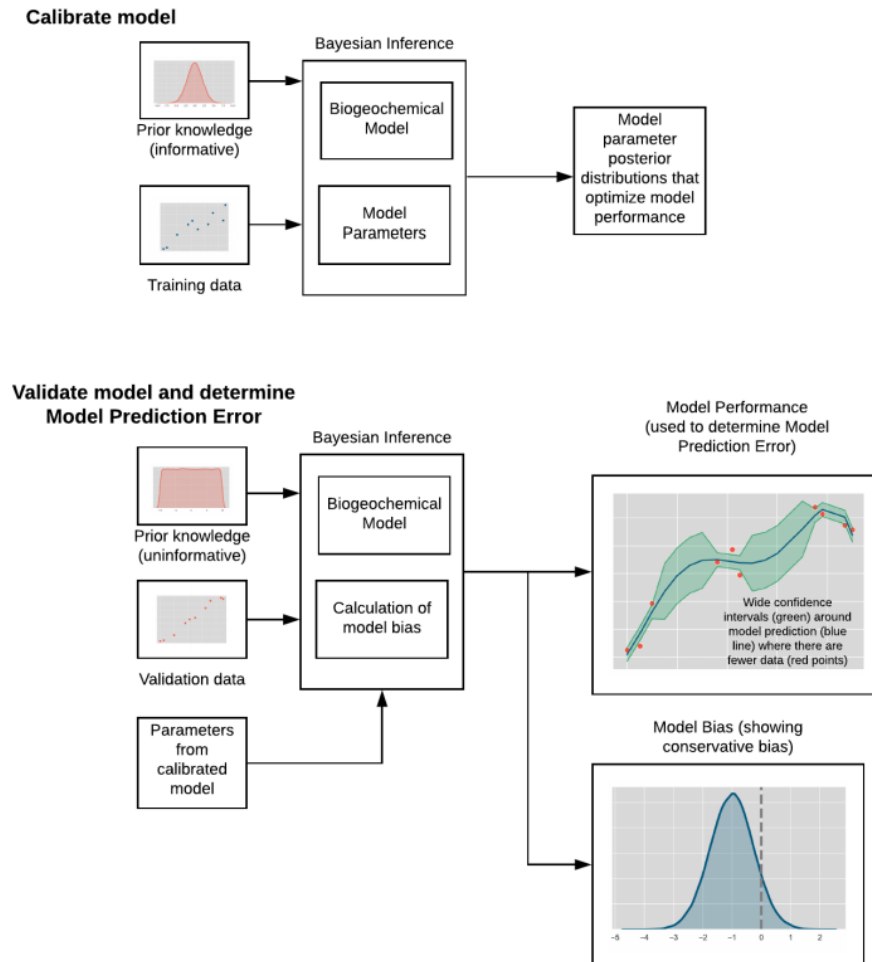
Calibrate model

Bayesian Inference

Prior knowledge (informative)

Biogeochemical Model

Model parameter posterior distributions that optimize model performance

Model Parameters

Training data

Validate model and determine Model Prediction Error

Bayesian Inference

Model Performance (used to determine Model Prediction Error)

Prior knowledge (uninformative)

Biogeochemical Model

Calculation of model bias

Wide confidence intervals (green) around model prediction (blue line) where there are fewer data (red points)

Validation data

Parameters from calibrated model

Model Bias (showing conservative bias)

-5 -4 -3 -2 -1 0 1 2